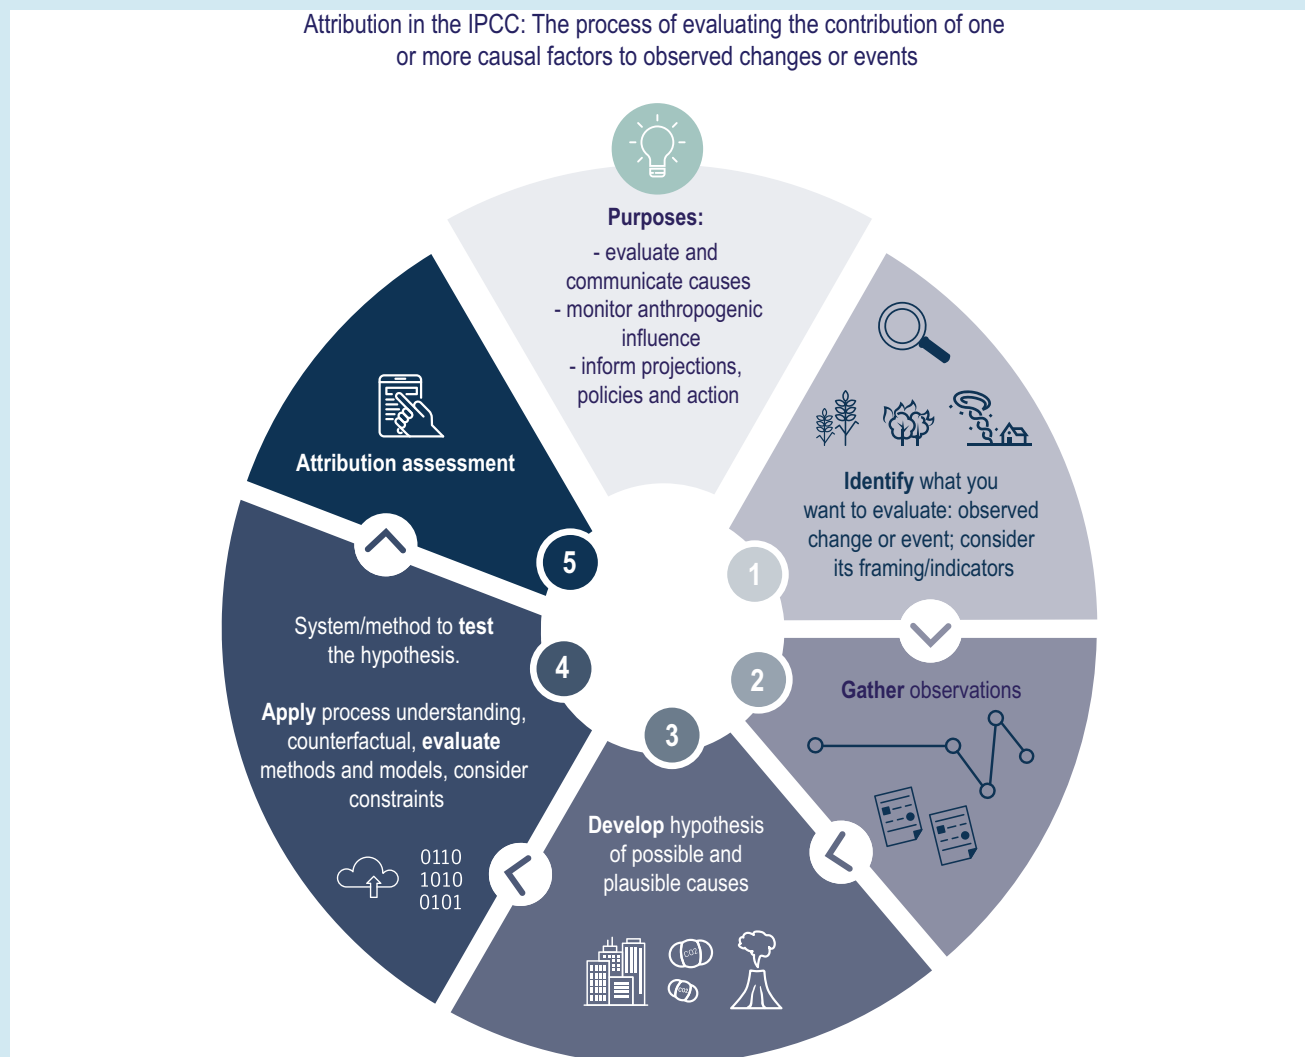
Attribution in the IPCC: The process of evaluating the contribution of one or more causal factors to observed changes or events

Purposes:
- evaluate and communicate causes
- monitor anthropogenic influence
- inform projections, policies and action

1

Identify what you want to evaluate: observed change or event; consider its framing/indicators

2

Gather observations

3

Develop hypothesis of possible and plausible causes

$CO_2$

$CO_2$

4

System/method to test the hypothesis.

Apply process understanding, counterfactual, evaluate methods and models, consider constraints

0110
1010
0101

5

Attribution assessment